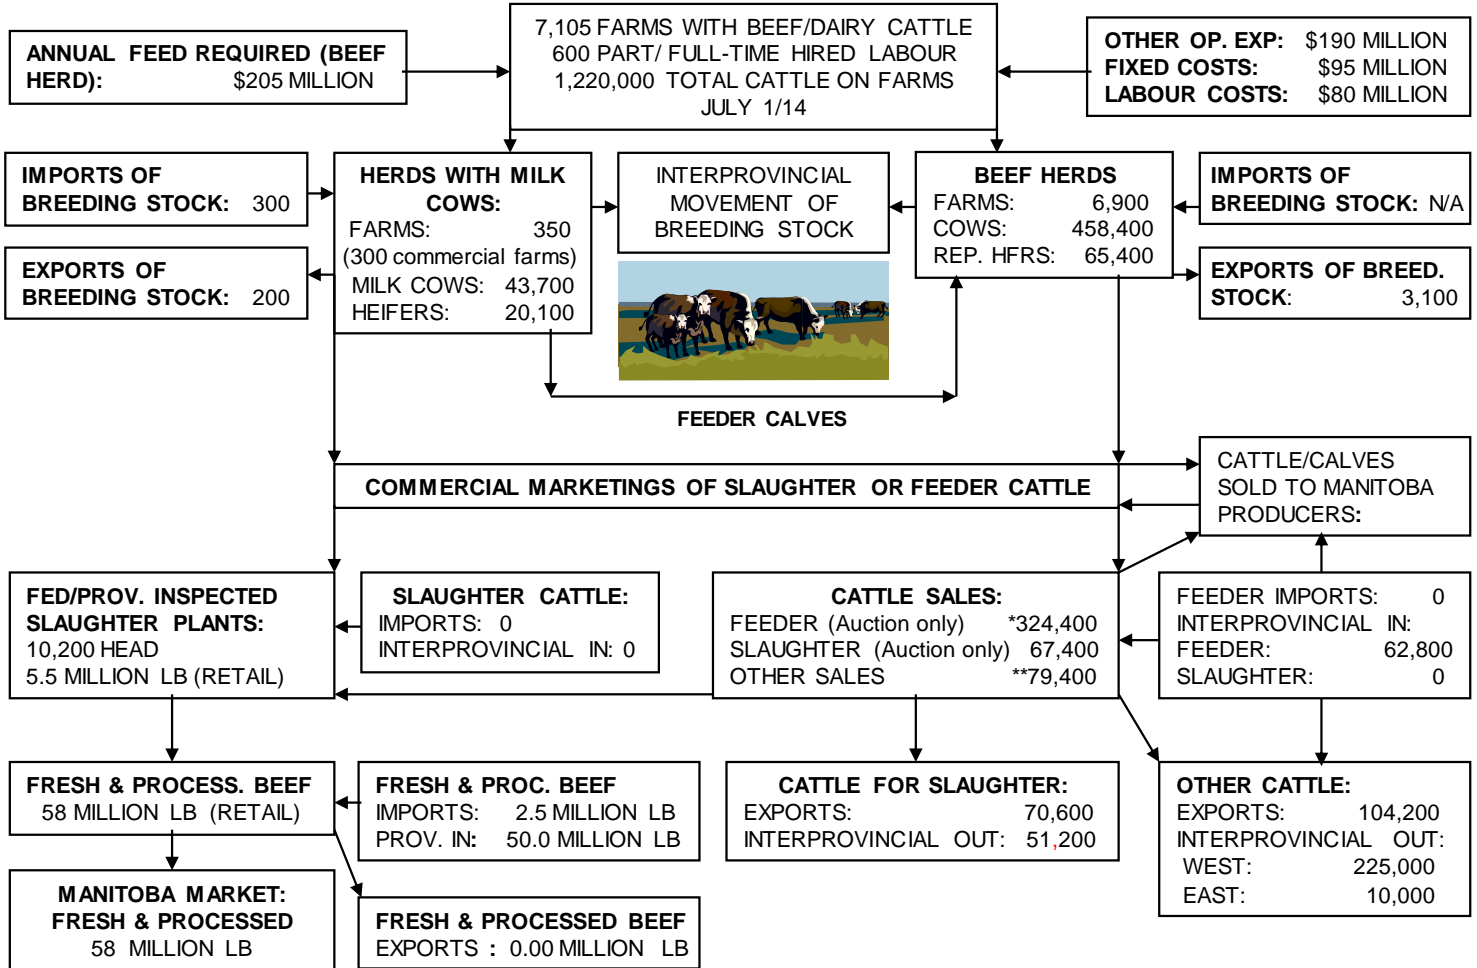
7,105 FARMS WITH BEEF/DAIRY CATTLE
600 PART/ FULL-TIME HIRED LABOUR
1,220,000 TOTAL CATTLE ON FARMS
JULY 1/14

ANNUAL FEED REQUIRED (BEEF HERD): $205 MILLION

OTHER OP. EXP: $190 MILLION
FIXED COSTS: $95 MILLION
LABOUR COSTS: $80 MILLION

IMPORTS OF BREEDING STOCK: 300

EXPORTS OF BREEDING STOCK: 200

HERDS WITH MILK COWS:
FARMS: 350
(300 commercial farms)
MILK COWS: 43,700
HEIFERS: 20,100

INTERPROVINCIAL MOVEMENT OF BREEDING STOCK

BEEF HERDS
FARMS: 6,900
COWS: 458,400
REP. HFRS: 65,400

IMPORTS OF BREEDING STOCK: N/A

EXPORTS OF BREED. STOCK: 3,100

FEEDER CALVES

COMMERCIAL MARKETINGS OF SLAUGHTER OR FEEDER CATTLE

CATTLE/CALVES SOLD TO MANITOBA PRODUCERS:

FED/PROV. INSPECTED SLAUGHTER PLANTS:
10,200 HEAD
5.5 MILLION LB (RETAIL)

SLAUGHTER CATTLE:
IMPORTS: 0
INTERPROVINCIAL IN: 0

CATTLE SALES:
FEEDER (Auction only) *324,400
SLAUGHTER (Auction only) 67,400
OTHER SALES **79,400

FEEDER IMPORTS: 0
INTERPROVINCIAL IN:
FEEDER: 62,800
SLAUGHTER: 0

FRESH & PROCESS. BEEF
58 MILLION LB (RETAIL)

FRESH & PROC. BEEF
IMPORTS: 2.5 MILLION LB
PROV. IN: 50.0 MILLION LB

CATTLE FOR SLAUGHTER:
EXPORTS: 70,600
INTERPROVINCIAL OUT: 51,200

OTHER CATTLE:
EXPORTS: 104,200
INTERPROVINCIAL OUT:
WEST: 225,000
EAST: 10,000

MANITOBA MARKET:
FRESH & PROCESSED
58 MILLION LB

FRESH & PROCESSED BEEF
EXPORTS : 0.00 MILLION LB